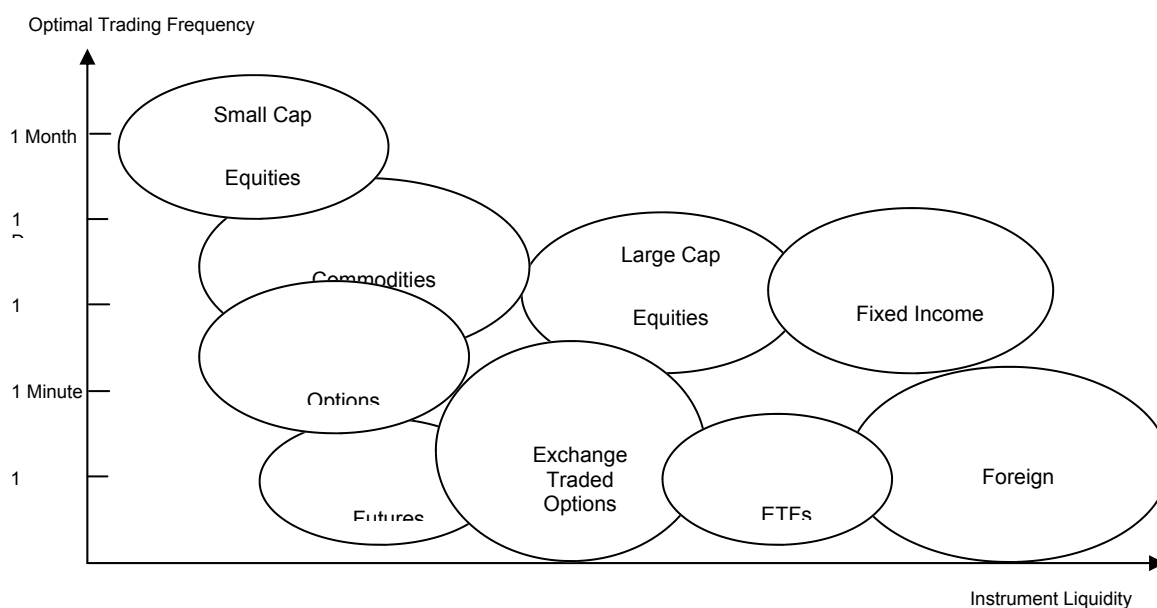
Optimal Trading Frequency

1 Month

1

1

1 Minute

1

Small Cap

Equities

Commodities

Large Cap

Equities

Fixed Income

Options

Exchange Traded Options

Futures

ETFs

Foreign

Instrument Liquidity